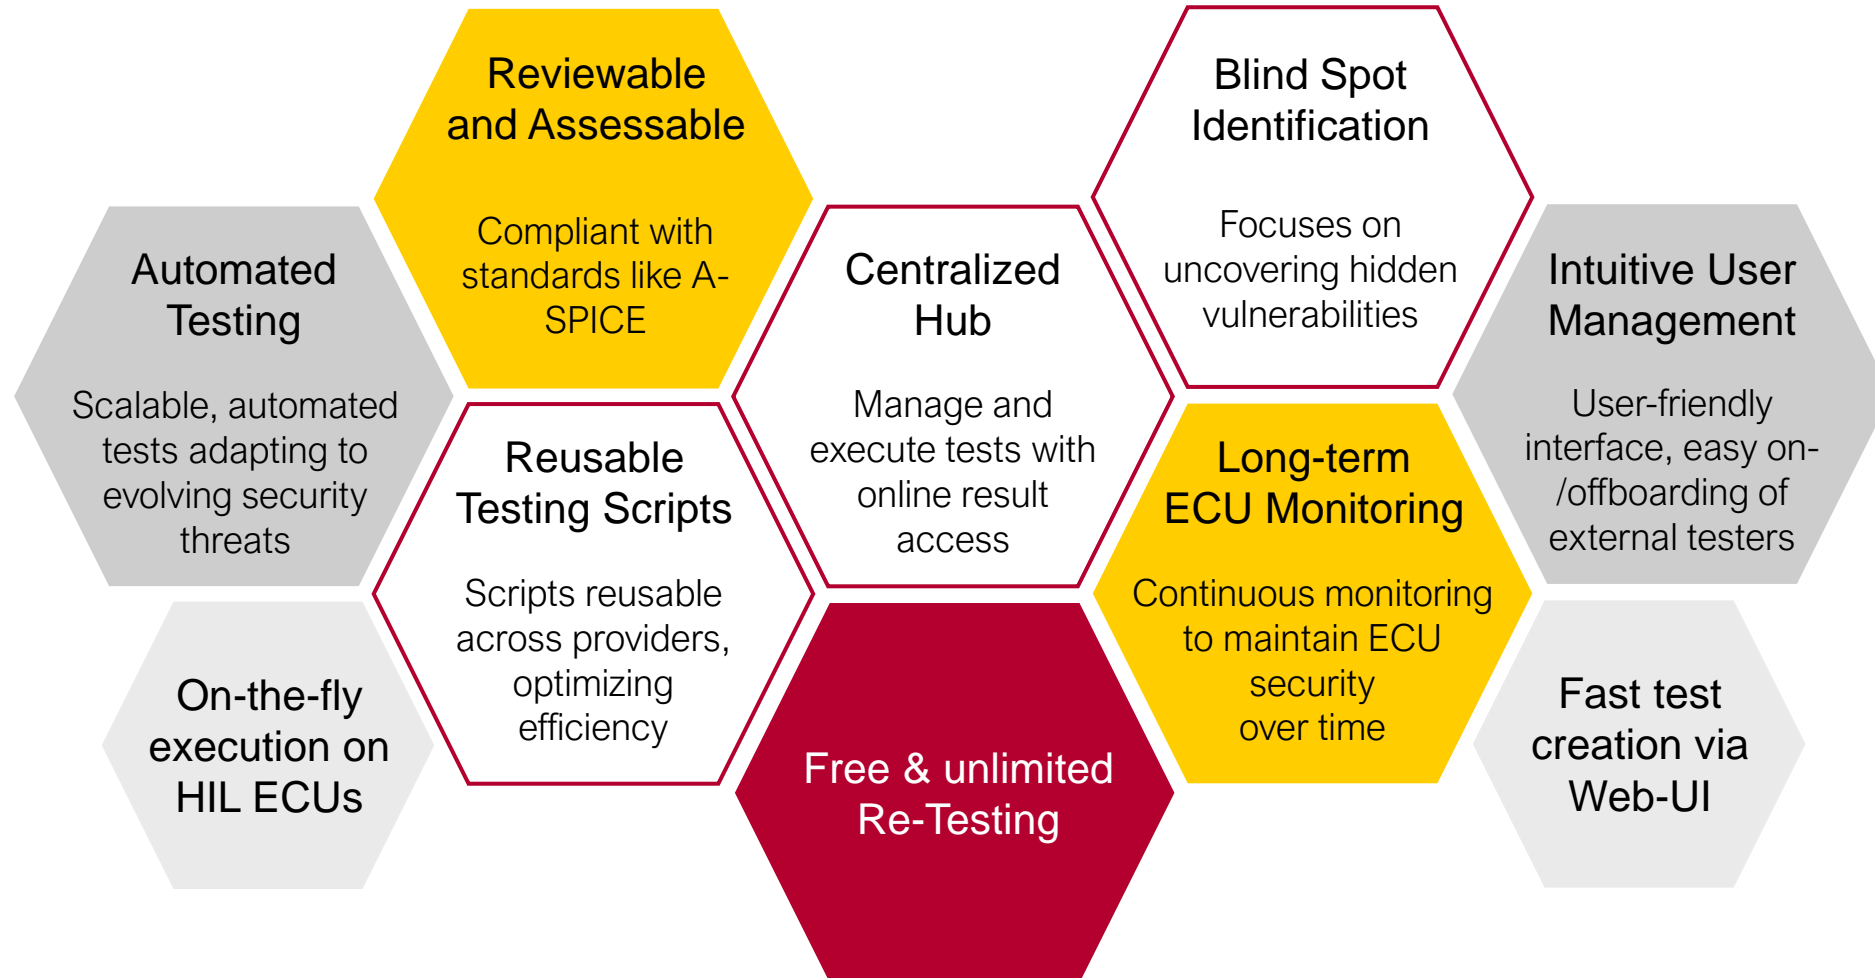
Reviewable and Assessable

Compliant with standards like A-SPICE

Blind Spot Identification

Focuses on uncovering hidden vulnerabilities

Automated Testing

Scalable, automated tests adapting to evolving security threats

Centralized Hub

Manage and execute tests with online result access

Intuitive User Management

User-friendly interface, easy on-/offboarding of external testers

Reusable Testing Scripts

Scripts reusable across providers, optimizing efficiency

Long-term ECU Monitoring

Continuous monitoring to maintain ECU security over time

On-the-fly execution on HIL ECUs

Free & unlimited Re-Testing

Fast test creation via Web-UI